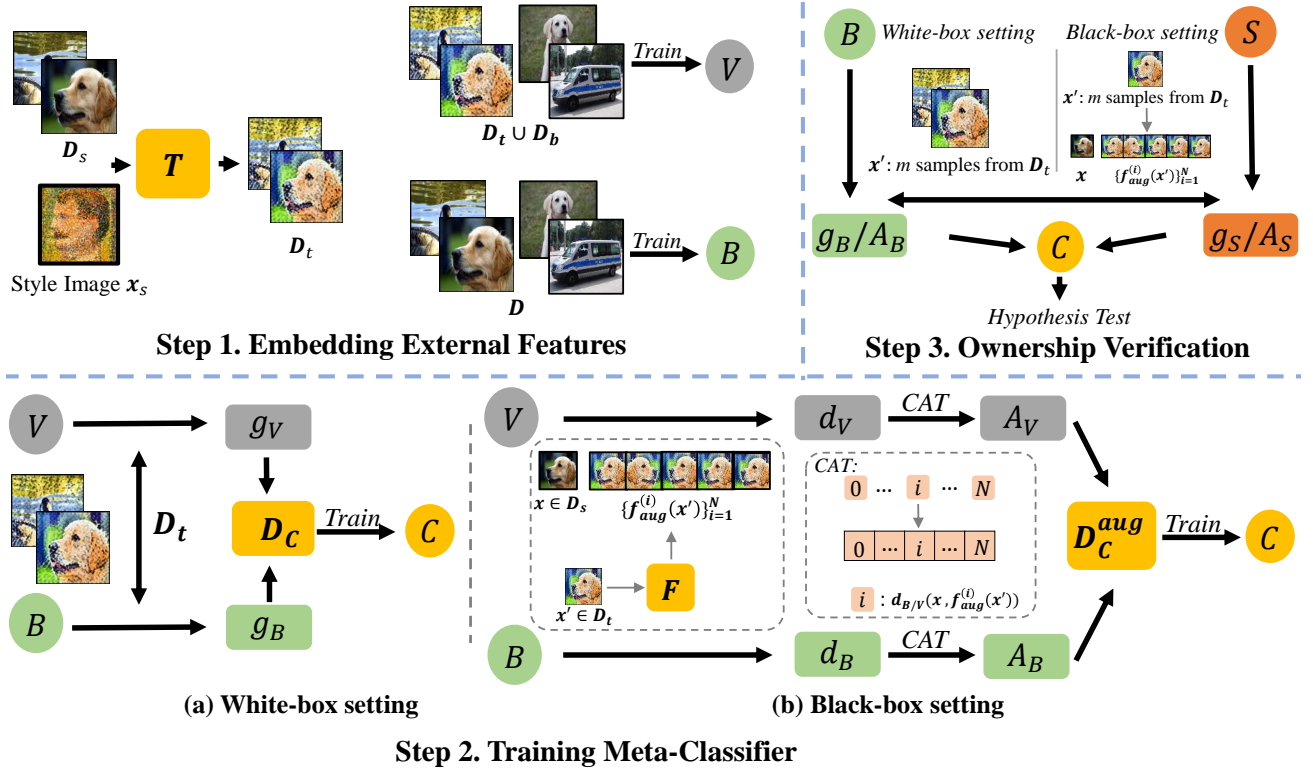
$\boldsymbol{D}_s$

Style Image $\boldsymbol{x}_s$

$\boldsymbol{T}$

$\boldsymbol{D}_t$

Train

$V$

$\boldsymbol{D_t} \cup \boldsymbol{D_b}$

Train

$B$

$\boldsymbol{D}$

Step 1. Embedding External Features

$B$ White-box setting

Black-box setting $S$

$\boldsymbol{x}'$: $m$ samples from $\boldsymbol{D}_t$

$\boldsymbol{x}'$: $m$ samples from $\boldsymbol{D}_t$

$\boldsymbol{x}$ $\{\boldsymbol{f_{aug}^{(i)}(x')}\}_{i=1}^{N}$

$g_B/A_B$

$C$

$g_S/A_S$

Hypothesis Test

Step 3. Ownership Verification

$V$

$g_V$

$\boldsymbol{D_t}$

$\boldsymbol{D_C}$

Train

$C$

$B$

$g_B$

(a) White-box setting

$V$

$d_V$

CAT

$A_V$

$\boldsymbol{x} \in \boldsymbol{D_s}$ $\{\boldsymbol{f_{aug}^{(i)}(x')}\}_{i=1}^{N}$

$\boldsymbol{x'} \in \boldsymbol{D_t}$

$\boldsymbol{F}$

CAT:

0 ... $i$ ... $N$

0 ... $i$ ... $N$

$i$ : $\boldsymbol{d_{B/V}(x, f_{aug}^{(i)}(x'))}$

$\boldsymbol{D_C^{aug}}$

Train

$C$

$B$

$d_B$

CAT

$A_B$

(b) Black-box setting

Step 2. Training Meta-Classifier